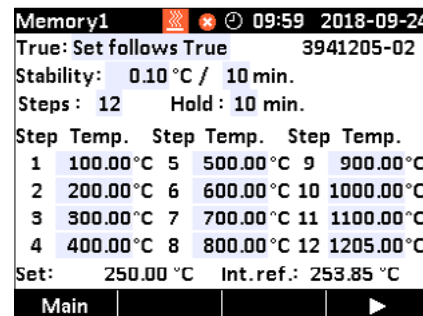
Memory1 09:59 2018-09-24

True: Set follows True 3941205-02

Stability: 0.10 °C / 10 min.

Steps : 12 Hold : 10 min.

| Step | Temp. | Step | Temp. | Step | Temp. |
|---|---|---|---|---|---|
| 1 | 100.00°C | 5 | 500.00°C | 9 | 900.00°C |
| 2 | 200.00°C | 6 | 600.00°C | 10 | 1000.00°C |
| 3 | 300.00°C | 7 | 700.00°C | 11 | 1100.00°C |
| 4 | 400.00°C | 8 | 800.00°C | 12 | 1205.00°C |

Set: 250.00 °C Int.ref.: 253.85 °C

Main ▶